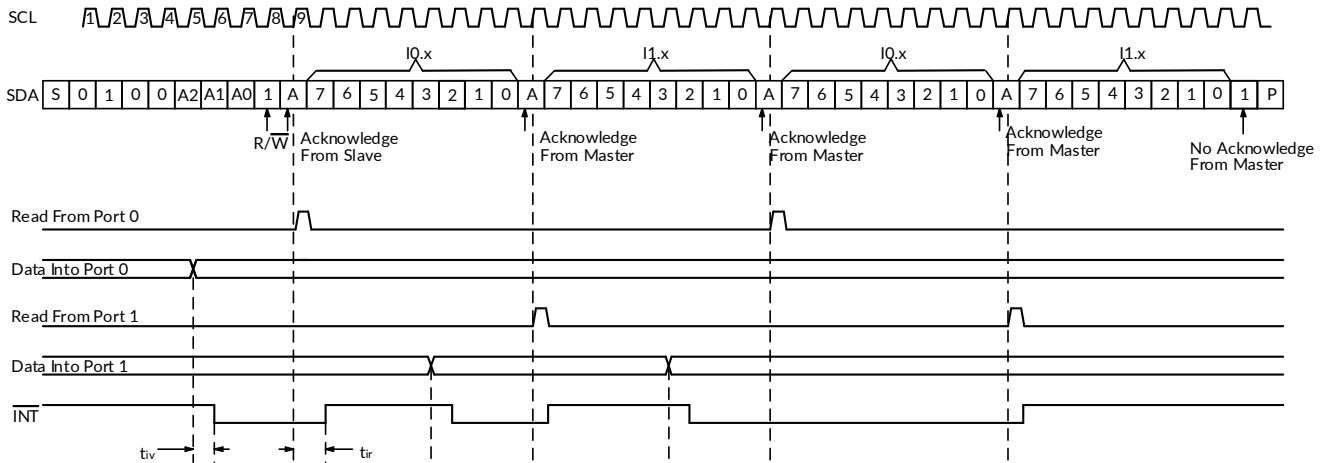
SCL 1 2 3 4 5 6 7 8 9

I0.x I1.x I0.x I1.x

SDA S 0 1 0 0 A2 A1 A0 1 A 7 6 5 4 3 2 1 0 A 7 6 5 4 3 2 1 0 A 7 6 5 4 3 2 1 0 A 7 6 5 4 3 2 1 0 1 P

$R/\overline{W}$

Acknowledge From Slave

Acknowledge From Master

Acknowledge From Master

Acknowledge From Master

No Acknowledge From Master

Read From Port 0

Data Into Port 0

Read From Port 1

Data Into Port 1

$\overline{INT}$

$t_{iv}$

$t_{ir}$